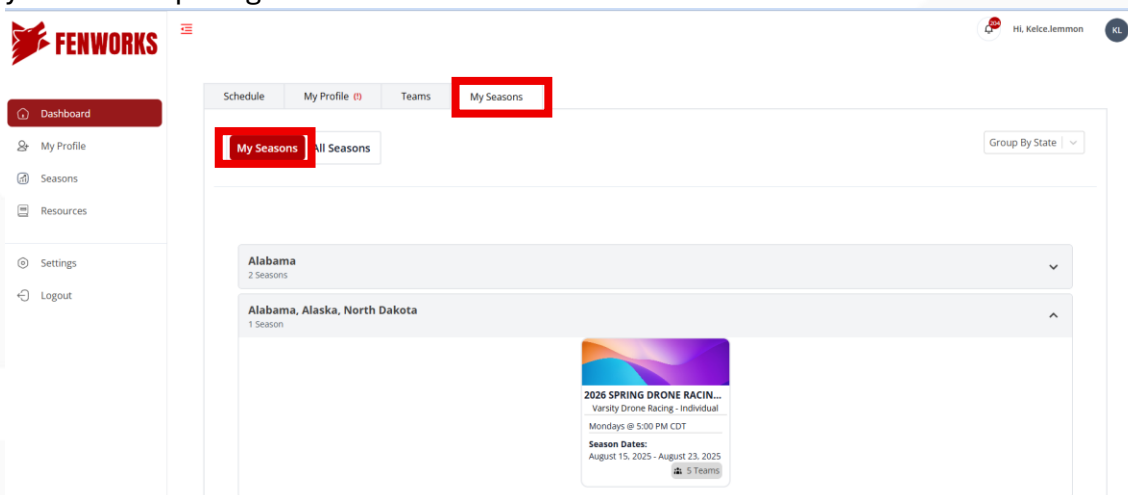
FENWORKS

Hi, Kelce.lemmon KL

204

Dashboard
My Profile
Seasons
Resources
Settings
Logout

Schedule | My Profile (!) | Teams | My Seasons

My Seasons | All Seasons

Group By State

Alabama
2 Seasons

Alabama, Alaska, North Dakota
1 Season

2026 SPRING DRONE RACIN...
Varsity Drone Racing - Individual
Mondays @ 5:00 PM CDT
Season Dates:
August 15, 2025 - August 23, 2025
5 Teams